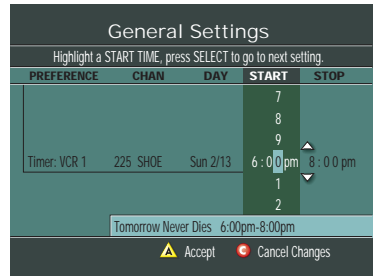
General Settings

Highlight a START TIME, press SELECT to go to next setting.

| PREFERENCE | CHAN | DAY | START | STOP |
|---|---|---|---|---|
| | | | 7 | |
| | | | 8 | |
| | | | 9 | |
| Timer: VCR 1 | 225 SHOE | Sun 2/13 | 6 : 0 0 pm | 8 : 0 0 pm |
| | | | 1 | |
| | | | 2 | |

Tomorrow Never Dies 6:00pm-8:00pm

Accept Cancel Changes